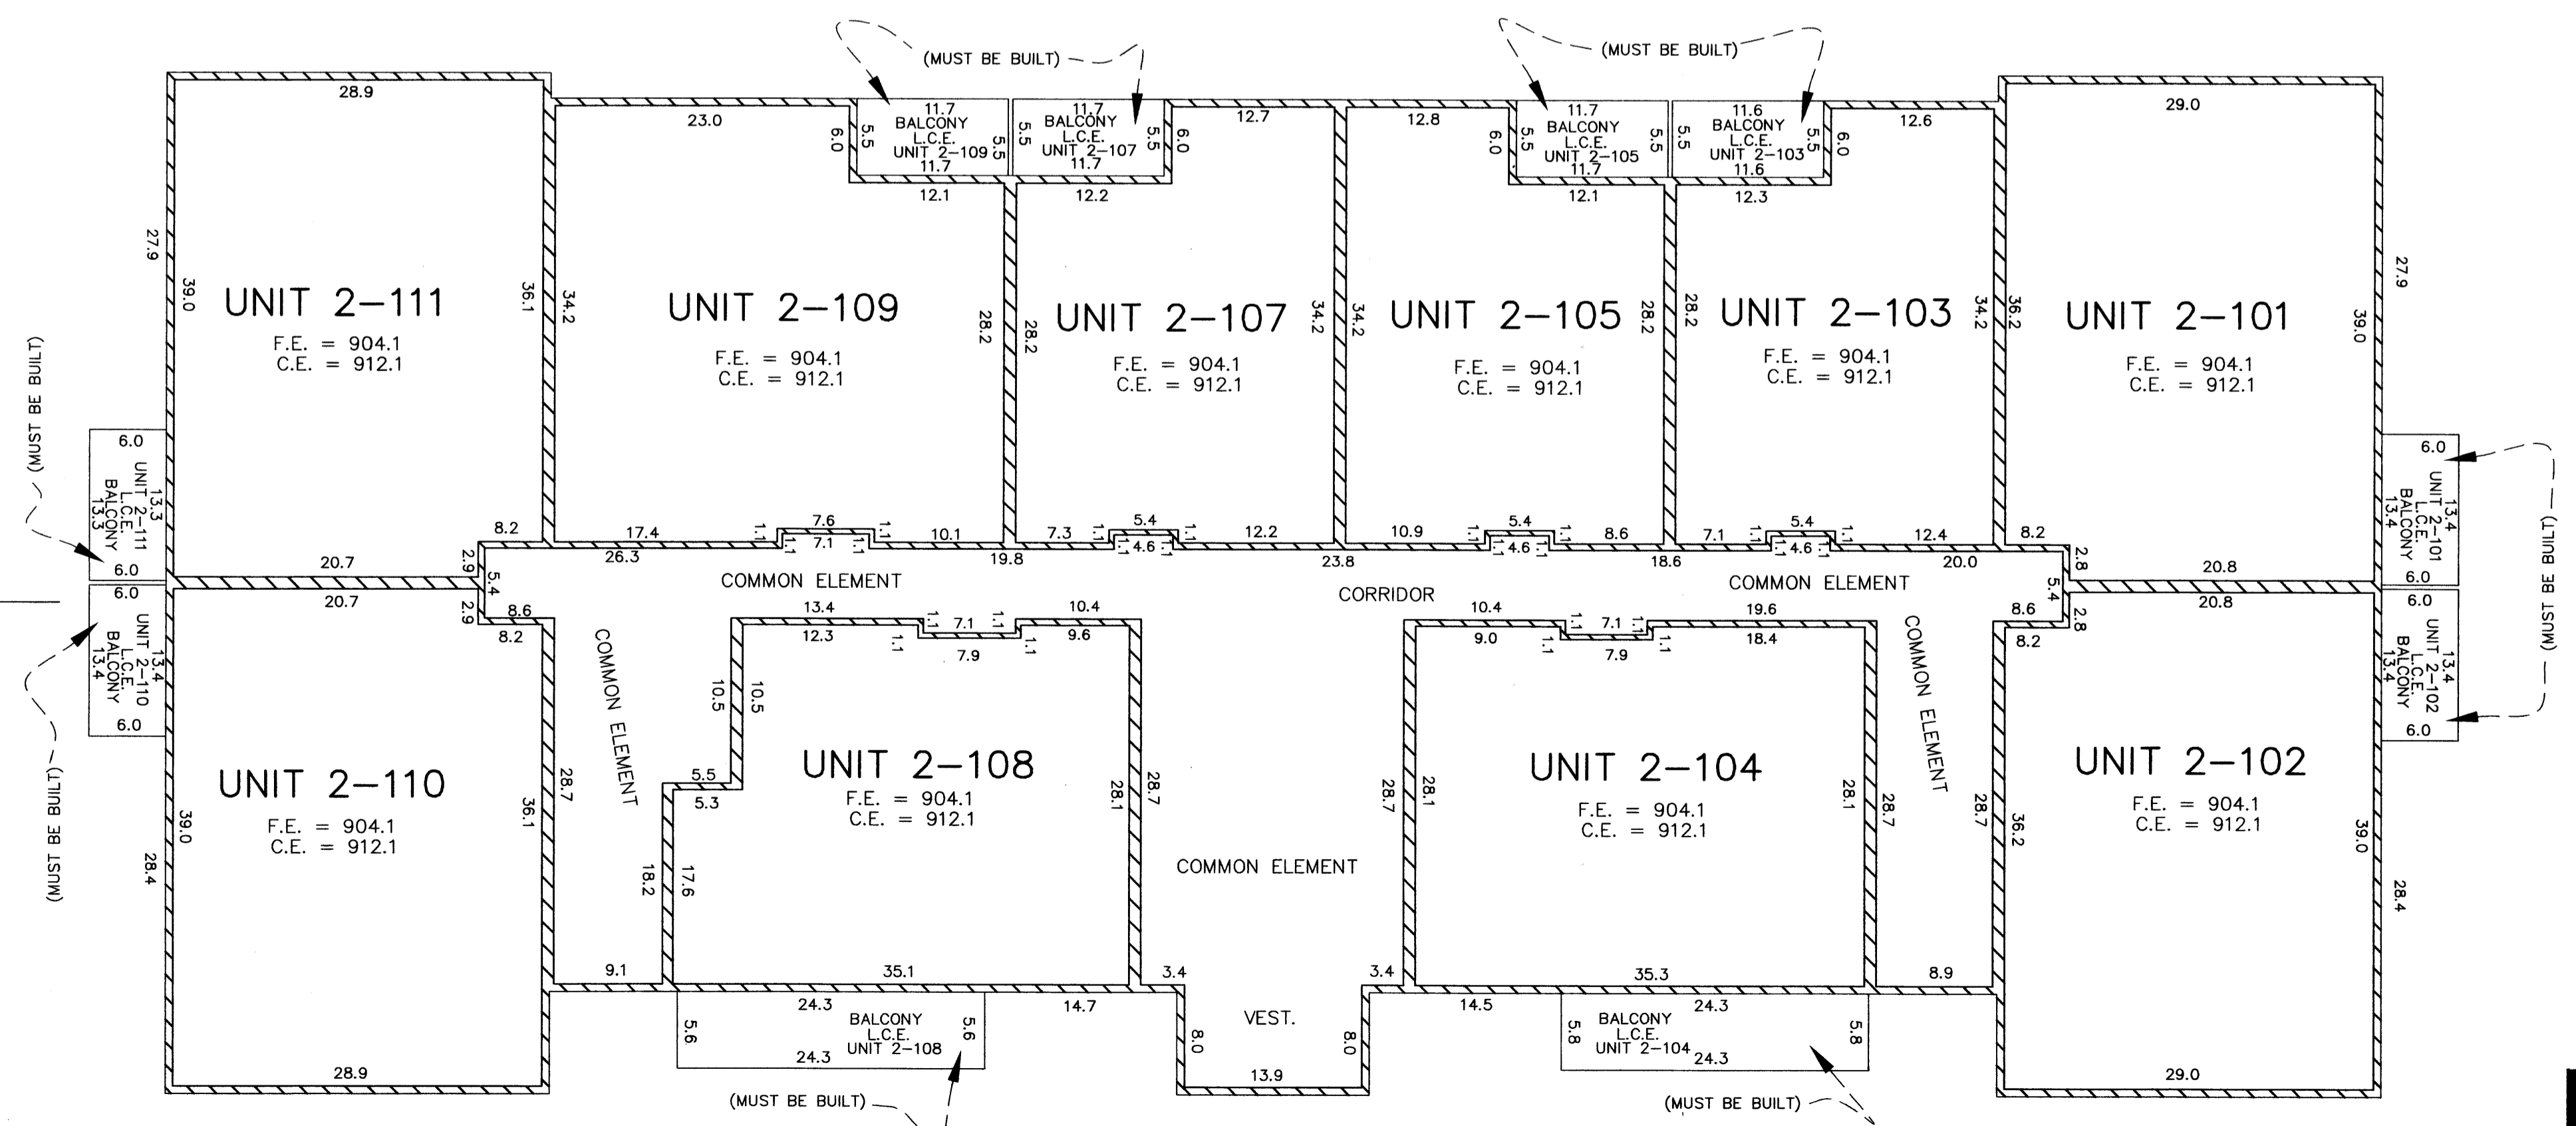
(MUST BE BUILT)

(MUST BE BUILT)

28.9

23.0

11.7
BALCONY
L.C.E.
UNIT 2–109
11.7

6.0 5.5 5.5

11.7
BALCONY
L.C.E.
UNIT 2–107
11.7

5.5 5.5 6.0

12.7

12.8

11.7
BALCONY
L.C.E.
UNIT 2–105
11.7

6.0 5.5 5.5

11.6
BALCONY
L.C.E.
UNIT 2–103
11.6

5.5 5.5 6.0

12.6

29.0

12.1

12.2

12.1

12.3

27.9

39.0

UNIT 2–111
F.E. = 904.1
C.E. = 912.1

36.1

34.2

UNIT 2–109
F.E. = 904.1
C.E. = 912.1

28.2

28.2

UNIT 2–107
F.E. = 904.1
C.E. = 912.1

34.2

34.2

UNIT 2–105
F.E. = 904.1
C.E. = 912.1

28.2

28.2

UNIT 2–103
F.E. = 904.1
C.E. = 912.1

34.2

36.2

UNIT 2–101
F.E. = 904.1
C.E. = 912.1

39.0

27.9

(MUST BE BUILT)

6.0
13.3
UNIT 2–111
L.C.E.
BALCONY
13.3
6.0

6.0
13.4
UNIT 2–101
L.C.E.
BALCONY
13.4
6.0

(MUST BE BUILT)

8.2 17.4 1.1 7.6 1.1 10.1 7.3 1.1 5.4 1.1 12.2 10.9 1.1 5.4 1.1 8.6 7.1 1.1 5.4 1.1 12.4 8.2

1.1 7.1 1.1 1.1 4.6 1.1 1.1 4.6 1.1 1.1 4.6 1.1

20.7 2.9 26.3 19.8 23.8 18.6 20.0 2.8 20.8

COMMON ELEMENT

CORRIDOR

COMMON ELEMENT

5.4 5.4

20.7 2.9 8.6 8.2 13.4 10.4 10.4 19.6 8.6 2.8 20.8 8.2

12.3 1.1 7.1 1.1 1.1 9.6 9.0 1.1 7.1 1.1 1.1 18.4

7.9 7.9

6.0
13.4
UNIT 2–110
L.C.E.
BALCONY
13.4
6.0

COMMON ELEMENT

10.5 10.5

5.5 5.3

UNIT 2–108
F.E. = 904.1
C.E. = 912.1

UNIT 2–104
F.E. = 904.1
C.E. = 912.1

COMMON ELEMENT

6.0
13.4
UNIT 2–102
L.C.E.
BALCONY
13.4
6.0

(MUST BE BUILT)

(MUST BE BUILT)

39.0

28.4

UNIT 2–110
F.E. = 904.1
C.E. = 912.1

36.1

28.7

18.2 17.6

28.1 28.7

COMMON ELEMENT

28.7 28.1

28.1 28.7

28.7

36.2

UNIT 2–102
F.E. = 904.1
C.E. = 912.1

39.0

28.4

9.1 35.1 3.4 3.4 35.3 8.9

24.3
BALCONY
L.C.E.
UNIT 2–108
24.3

5.6 5.6

14.7

VEST.

8.0 8.0

14.5

24.3
BALCONY
L.C.E.
UNIT 2–104
24.3

5.8 5.8

28.9

13.9

29.0

(MUST BE BUILT)

(MUST BE BUILT)